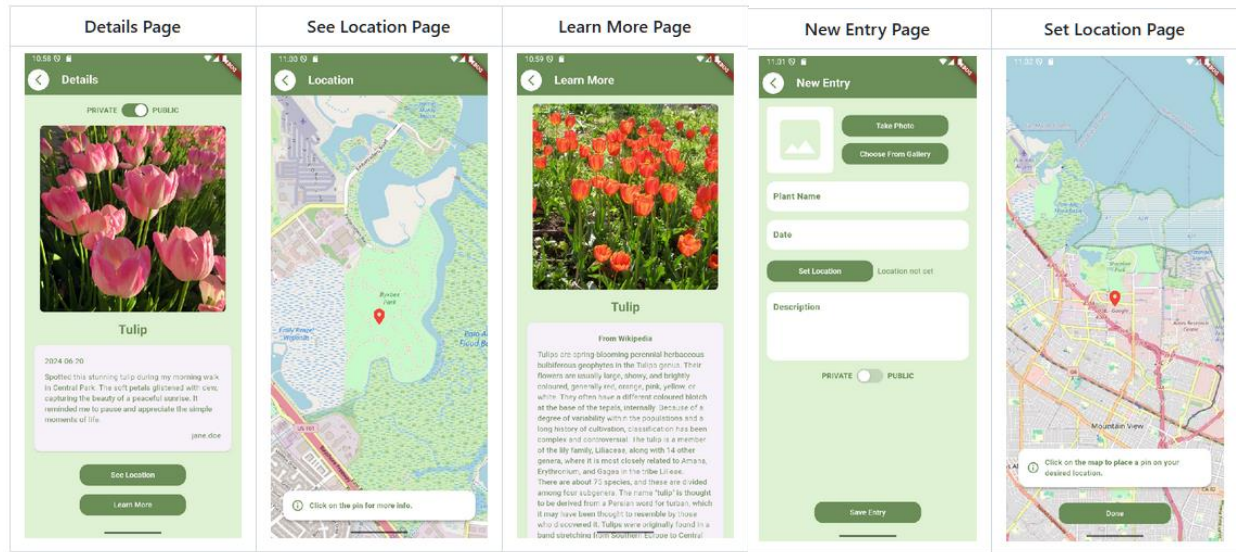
| Details Page | See Location Page | Learn More Page | New Entry Page | Set Location Page |
|---|---|---|---|---|

Details Page

10:58
Details
PRIVATE PUBLIC
Tulip
2024-06-20
Spotted this stunning tulip during my morning walk in Central Park. The soft petals glistened with dew, capturing the beauty of a peaceful sunrise. It reminded me to pause and appreciate the simple moments of life.
jane.doe
See Location
Learn More

See Location Page

11:30
Location
Byxbee Park
Palo Alto Flood Basin
Click on the pin for more info.

Learn More Page

10:59
Learn More
Tulip
From Wikipedia
Tulips are spring-blooming perennial herbaceous bulbiferous geophytes in the Tulipa genus. Their flowers are usually large, showy, and brightly coloured, generally red, orange, pink, yellow or white. They often have a different coloured blotch at the base of the tepals, internally. Because of a degree of variability within the populations and a long history of cultivation, classification has been complex and controversial. The tulip is a member of the lily family, Liliaceae, along with 14 other genera, where it is most closely related to Amana, Erythronium, and Gagea in the tribe Lilieae.
There are about 75 species, and these are divided among four subgenera. The name "tulip" is thought to be derived from a Persian word for turban, which it may have been thought to resemble by those who discovered it. Tulips were originally found in a band stretching from Southern Europe to Central

New Entry Page

11:01
New Entry
Take Photo
Choose From Gallery
Plant Name
Date
Set Location
Location not set
Description
PRIVATE PUBLIC
Save Entry

Set Location Page

11:32
Mountain View
Click on the map to place a pin on your desired location.
Done